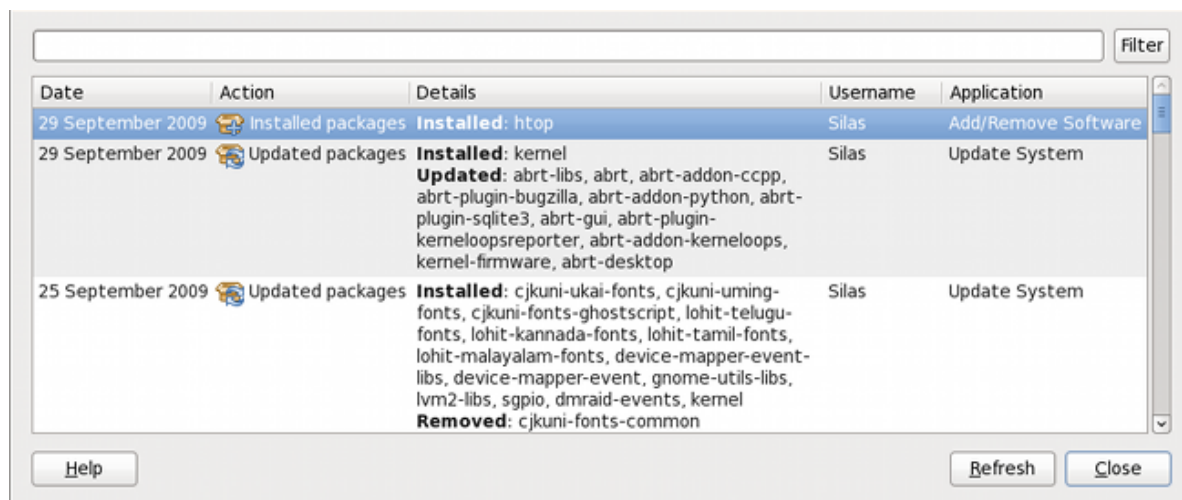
Filter

| Date | Action | Details | Username | Application |
|---|---|---|---|---|
| 29 September 2009 | Installed packages | **Installed**: htop | Silas | Add/Remove Software |
| 29 September 2009 | Updated packages | **Installed**: kernel **Updated**: abrt-libs, abrt, abrt-addon-ccpp, abrt-plugin-bugzilla, abrt-addon-python, abrt-plugin-sqlite3, abrt-gui, abrt-plugin-kerneloopsreporter, abrt-addon-kerneloops, kernel-firmware, abrt-desktop | Silas | Update System |
| 25 September 2009 | Updated packages | **Installed**: cjkuni-ukai-fonts, cjkuni-uming-fonts, cjkuni-fonts-ghostscript, lohit-telugu-fonts, lohit-kannada-fonts, lohit-tamil-fonts, lohit-malayalam-fonts, device-mapper-event-libs, device-mapper-event, gnome-utils-libs, lvm2-libs, sgpio, dmraid-events, kernel **Removed**: cjkuni-fonts-common | Silas | Update System |

Help

Refresh

Close